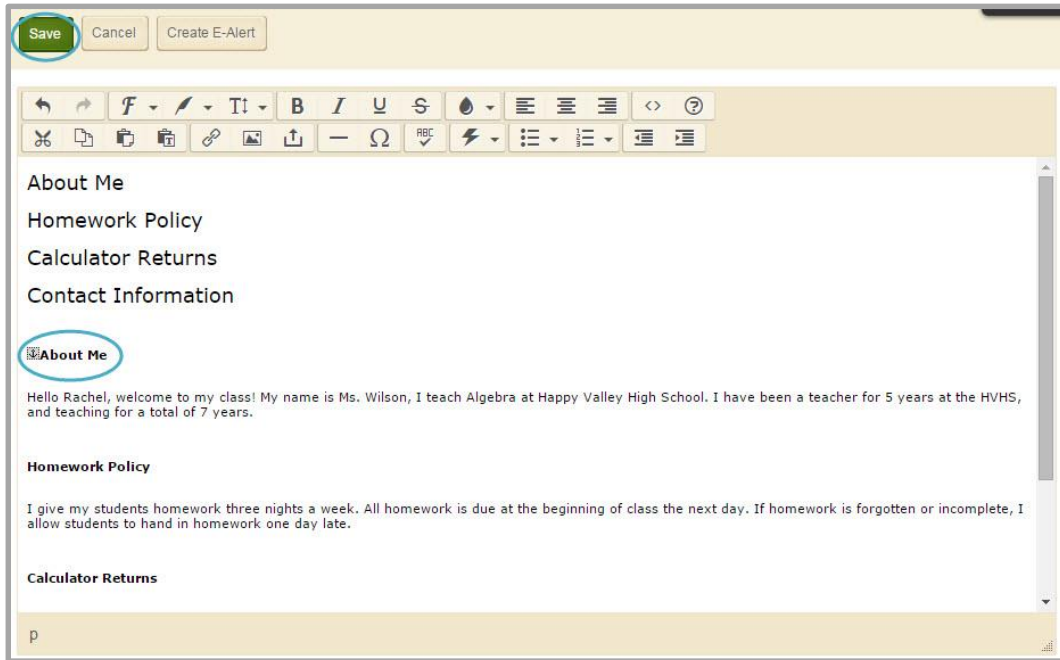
Save Cancel Create E-Alert

About Me

Homework Policy

Calculator Returns

Contact Information

About Me

Hello Rachel, welcome to my class! My name is Ms. Wilson, I teach Algebra at Happy Valley High School. I have been a teacher for 5 years at the HVHS, and teaching for a total of 7 years.

Homework Policy

I give my students homework three nights a week. All homework is due at the beginning of class the next day. If homework is forgotten or incomplete, I allow students to hand in homework one day late.

Calculator Returns

p